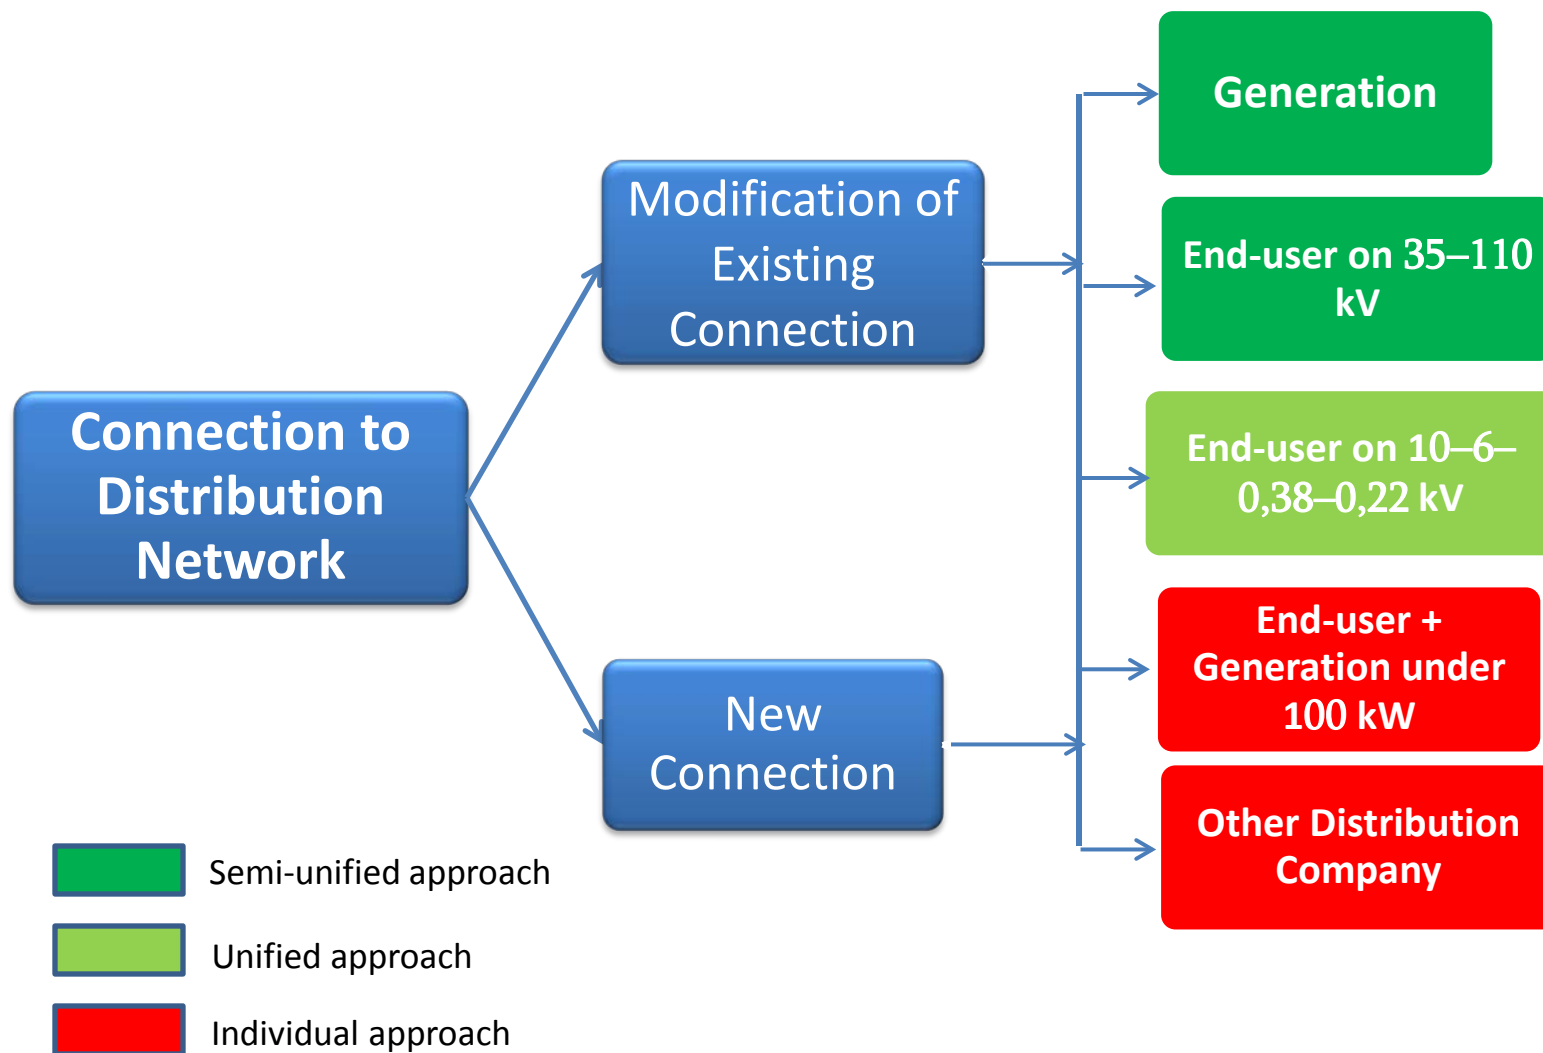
Connection to Distribution Network

Modification of Existing Connection

New Connection

Generation

End-user on 35–110 kV

End-user on 10–6–0,38–0,22 kV

End-user + Generation under 100 kW

Other Distribution Company

Semi-unified approach

Unified approach

Individual approach